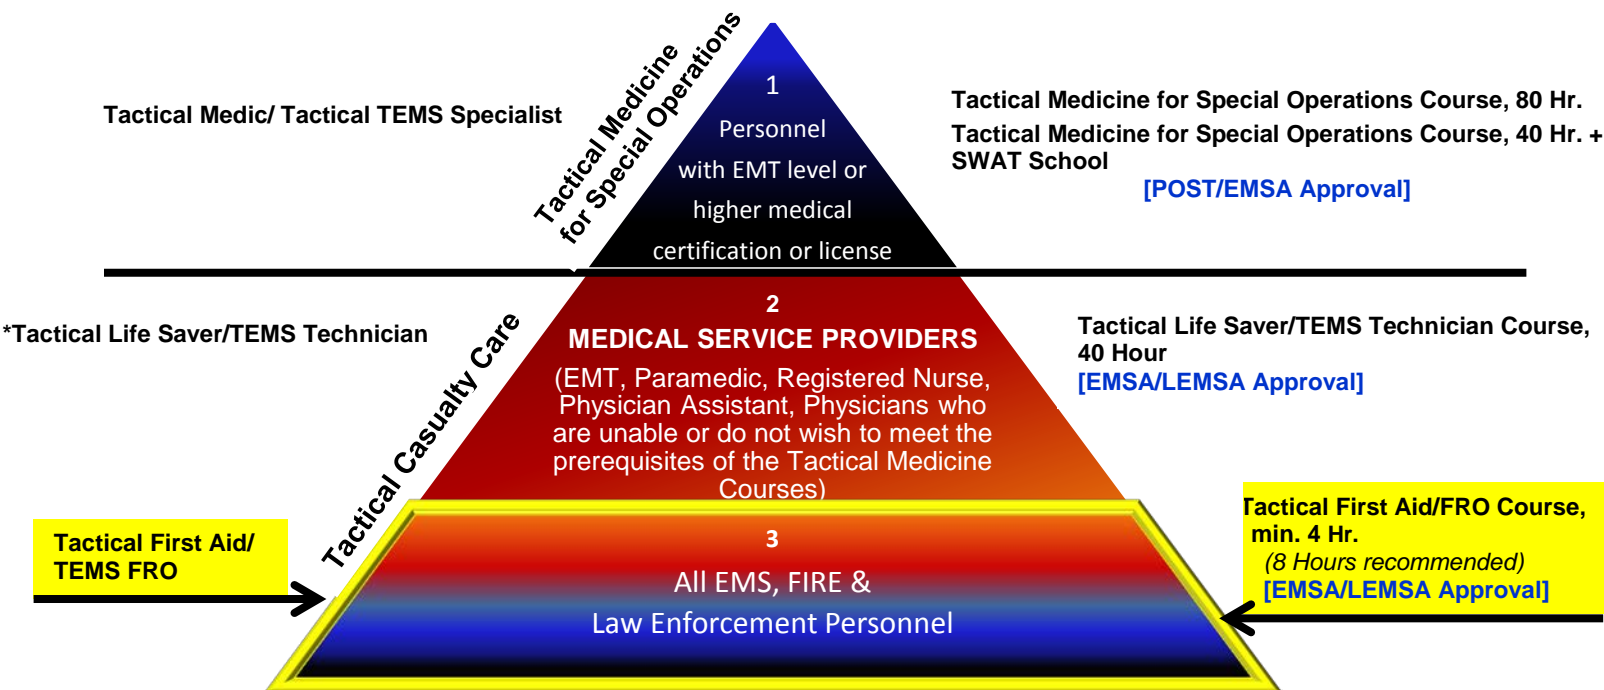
Tactical Medic/ Tactical TEMS Specialist

Tactical Medicine for Special Operations

1

Personnel with EMT level or higher medical certification or license

Tactical Medicine for Special Operations Course, 80 Hr.

Tactical Medicine for Special Operations Course, 40 Hr. + SWAT School

[POST/EMSA Approval]

*Tactical Life Saver/TEMS Technician

Tactical Casualty Care

2

MEDICAL SERVICE PROVIDERS

(EMT, Paramedic, Registered Nurse, Physician Assistant, Physicians who are unable or do not wish to meet the prerequisites of the Tactical Medicine Courses)

Tactical Life Saver/TEMS Technician Course, 40 Hour

[EMSA/LEMSA Approval]

Tactical First Aid/ TEMS FRO

3

All EMS, FIRE & Law Enforcement Personnel

Tactical First Aid/FRO Course, min. 4 Hr.

(8 Hours recommended)

[EMSA/LEMSA Approval]